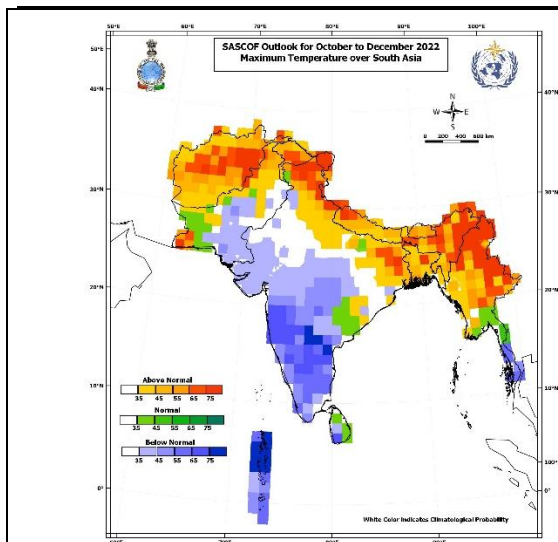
50°E 60°E 70°E 80°E 90°E 100°E

SASCOF Outlook for October to December 2022
Maximum Temperature over South Asia

50°N
40°N
30°N
20°N
10°N
0°

40°N
30°N
20°N
10°N
0°

N
W E
S

0 200 400 800 km

Above Normal
35 45 55 65 75

Normal
35 45 55 65 75

Below Normal
35 45 55 65 75

White Color Indicates Climatological Probability